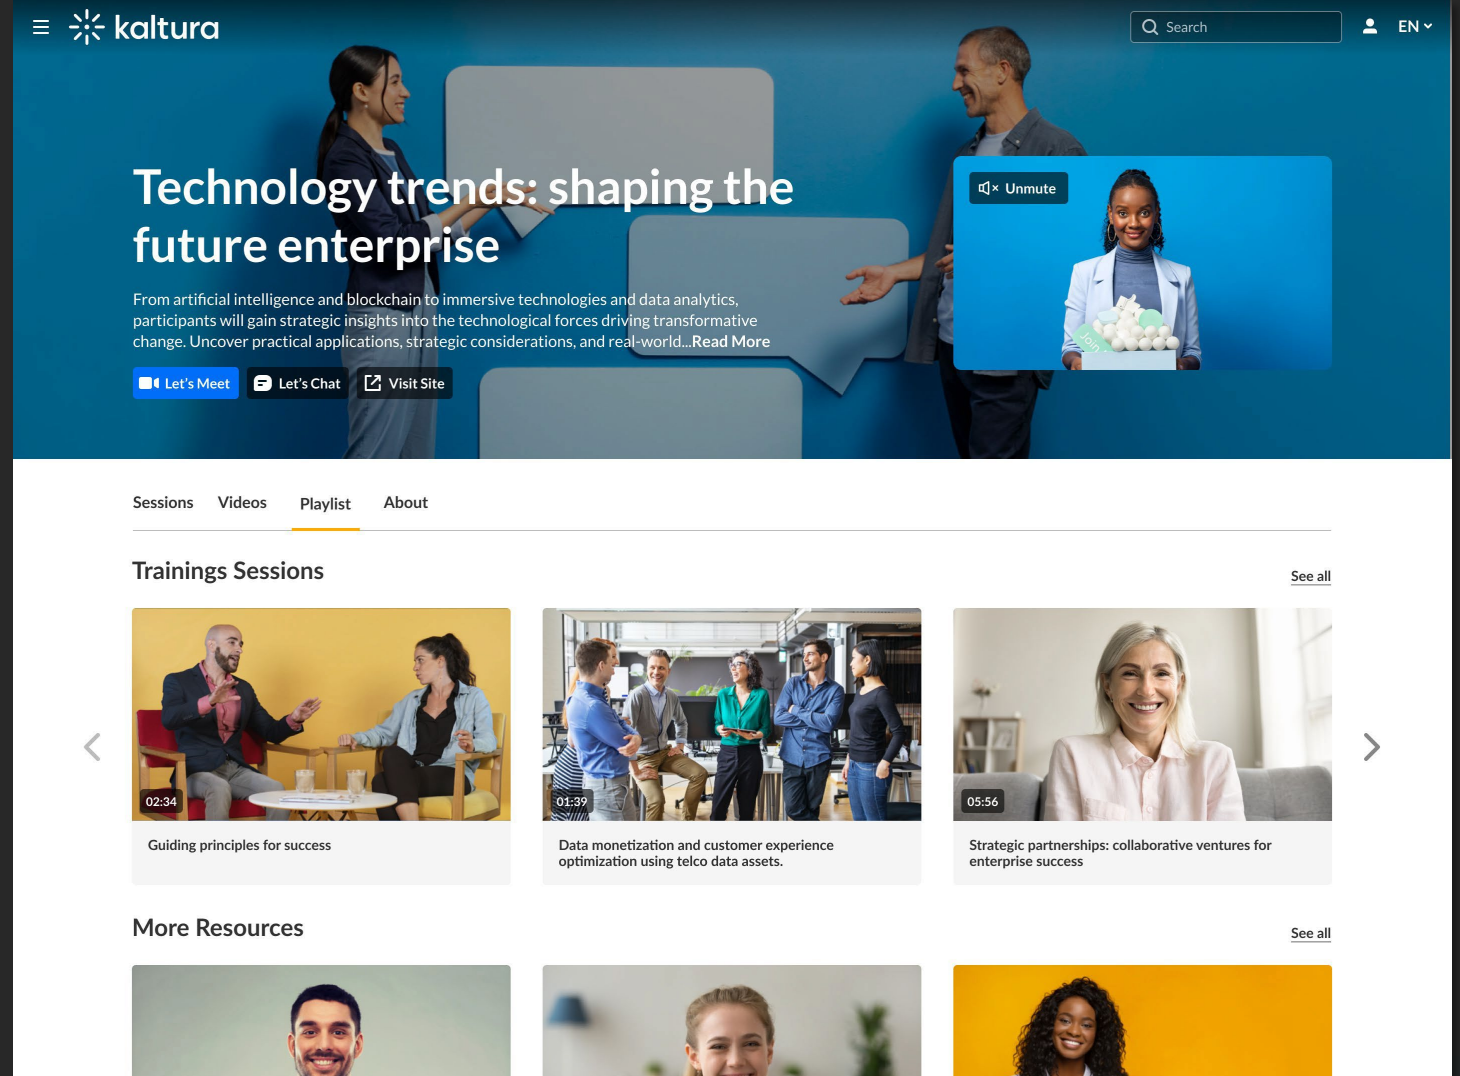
kaltura

Search

EN

Technology trends: shaping the future enterprise

From artificial intelligence and blockchain to immersive technologies and data analytics, participants will gain strategic insights into the technological forces driving transformative change. Uncover practical applications, strategic considerations, and real-world...Read More

Let's Meet Let's Chat Visit Site

Unmute

Join

Sessions Videos Playlist About

Trainings Sessions

See all

02:34
Guiding principles for success

01:39
Data monetization and customer experience optimization using telco data assets.

05:56
Strategic partnerships: collaborative ventures for enterprise success

More Resources

See all